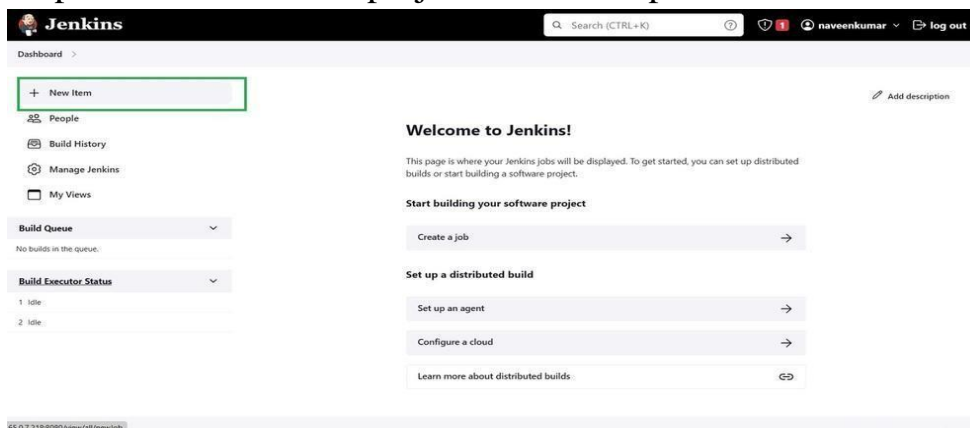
Jenkins

Search (CTRL+K)

1 naveenkumar log out

Dashboard >

+ New Item

People

Build History

Manage Jenkins

My Views

Build Queue

No builds in the queue.

Build Executor Status

1 Idle

2 Idle

Add description

Welcome to Jenkins!

This page is where your Jenkins jobs will be displayed. To get started, you can set up distributed builds or start building a software project.

Start building your software project

Create a job

Set up a distributed build

Set up an agent

Configure a cloud

Learn more about distributed builds

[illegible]